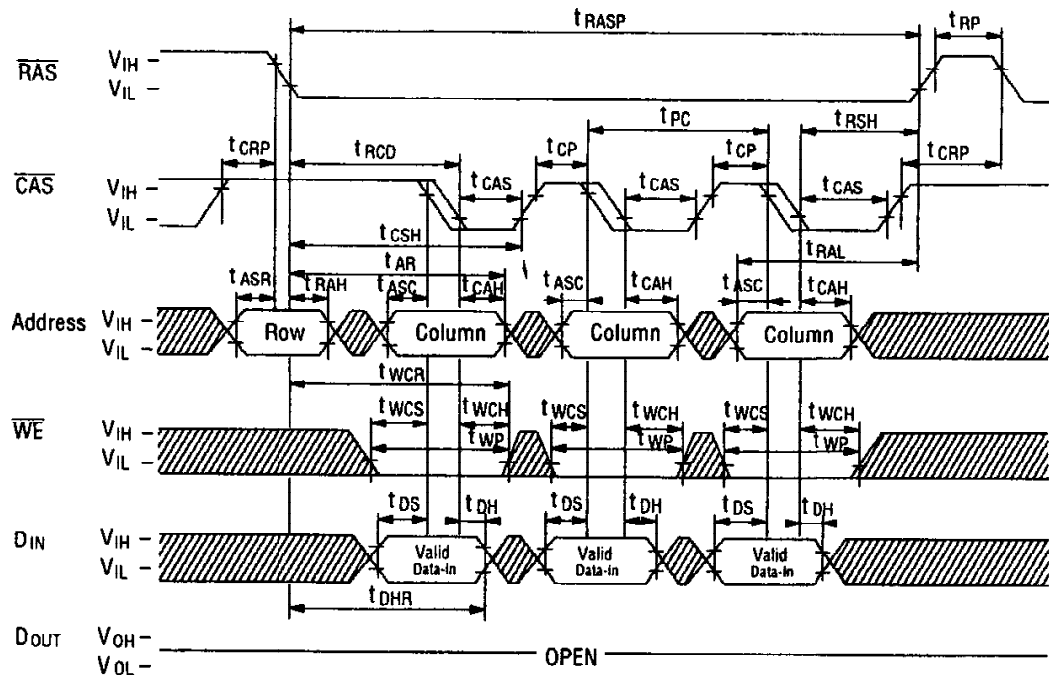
$t_{RASP}$

$t_{RP}$

$\overline{RAS}$ $V_{IH}$ – $V_{IL}$ –

$t_{PC}$

$t_{RSH}$

$t_{CRP}$

$t_{RCD}$

$t_{CP}$

$t_{CP}$

$t_{CRP}$

$\overline{CAS}$ $V_{IH}$ – $V_{IL}$ –

$t_{CAS}$

$t_{CAS}$

$t_{CAS}$

$t_{CSH}$

$t_{RAL}$

$t_{AR}$

$t_{ASR}$

$t_{RAH}$

$t_{ASC}$

$t_{CAH}$

$t_{ASC}$

$t_{CAH}$

$t_{ASC}$

$t_{CAH}$

Address $V_{IH}$ – $V_{IL}$ –

Row

Column

Column

Column

$t_{WCR}$

$t_{WCS}$

$t_{WCH}$

$t_{WCS}$

$t_{WCH}$

$t_{WCS}$

$t_{WCH}$

$\overline{WE}$ $V_{IH}$ – $V_{IL}$ –

$t_{WP}$

$t_{WP}$

$t_{WP}$

$t_{DS}$

$t_{DH}$

$t_{DS}$

$t_{DH}$

$t_{DS}$

$t_{DH}$

$D_{IN}$ $V_{IH}$ – $V_{IL}$ –

Valid Data-In

Valid Data-In

Valid Data-In

$t_{DHR}$

$D_{OUT}$ $V_{OH}$ – $V_{OL}$ –

OPEN